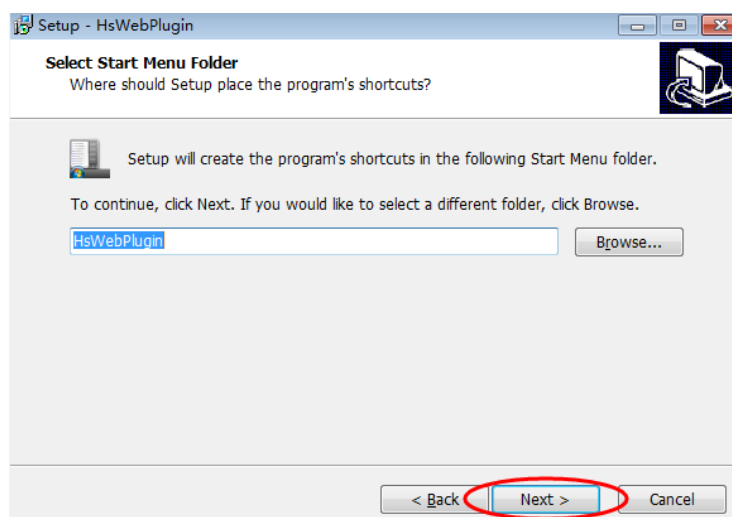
Setup - HsWebPlugin

Select Start Menu Folder
Where should Setup place the program's shortcuts?

Setup will create the program's shortcuts in the following Start Menu folder.

To continue, click Next. If you would like to select a different folder, click Browse.

HsWebPlugin

Browse...

< Back

Next >

Cancel